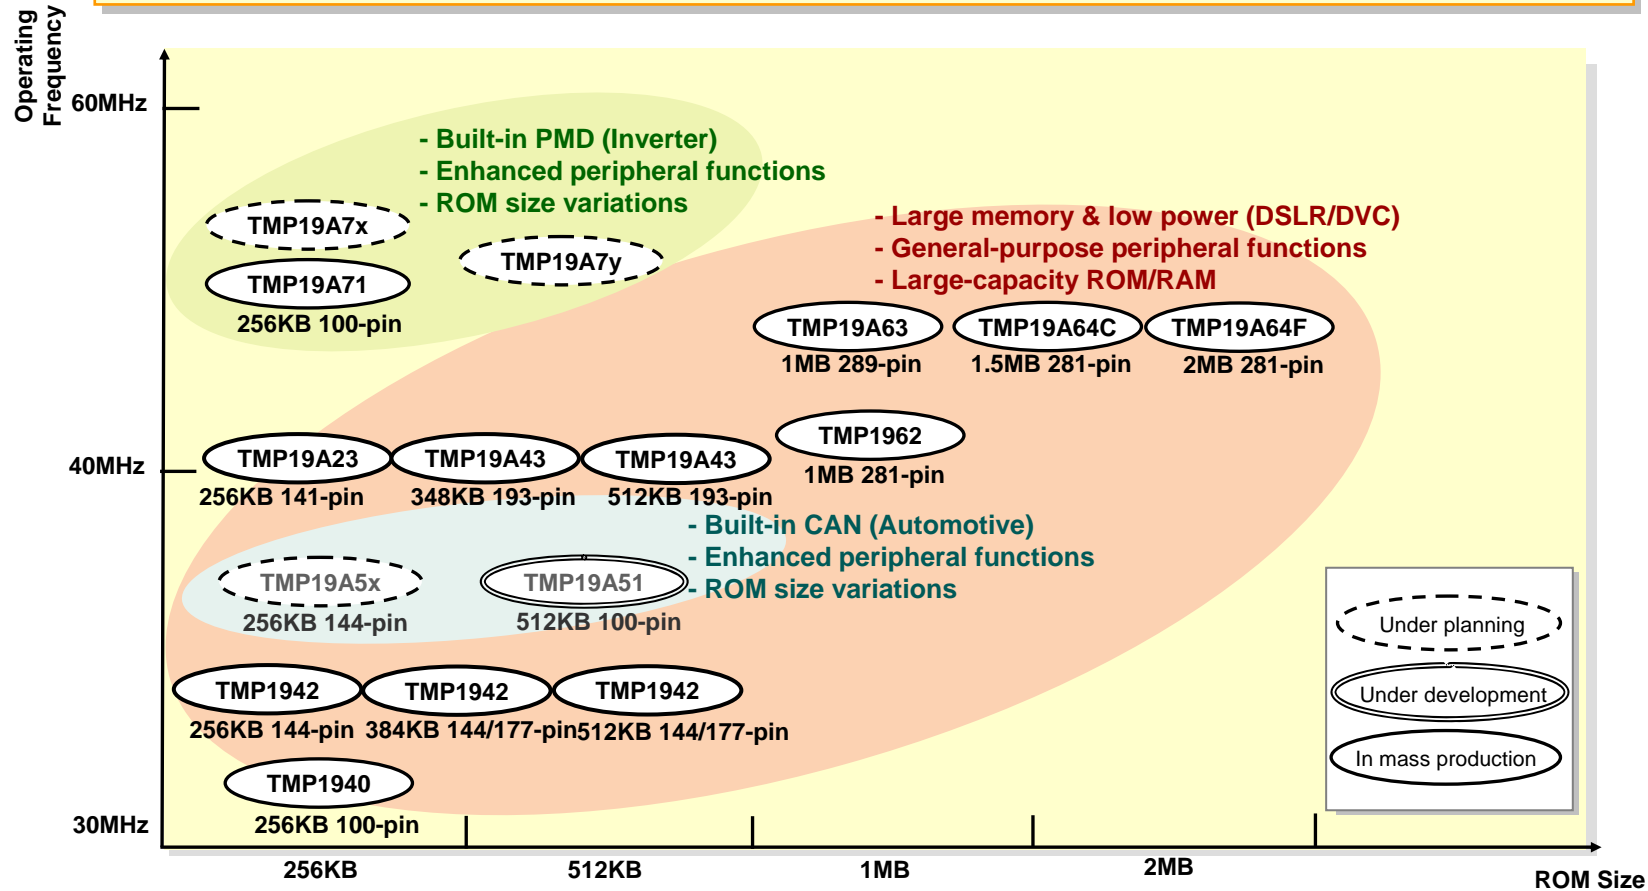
Operating Frequency

60MHz

- Built-in PMD (Inverter)
- Enhanced peripheral functions
- ROM size variations

TMP19A7x

TMP19A7y

TMP19A71
256KB 100-pin

- Large memory & low power (DSLR/DVC)
- General-purpose peripheral functions
- Large-capacity ROM/RAM

TMP19A63
1MB 289-pin

TMP19A64C
1.5MB 281-pin

TMP19A64F
2MB 281-pin

TMP1962
1MB 281-pin

40MHz

TMP19A23
256KB 141-pin

TMP19A43
348KB 193-pin

TMP19A43
512KB 193-pin

- Built-in CAN (Automotive)
- Enhanced peripheral functions
- ROM size variations

TMP19A5x
256KB 144-pin

TMP19A51
512KB 100-pin

Under planning

Under development

In mass production

TMP1942
256KB 144-pin

TMP1942
384KB 144/177-pin

TMP1942
512KB 144/177-pin

TMP1940
256KB 100-pin

30MHz

256KB

512KB

1MB

2MB

ROM Size